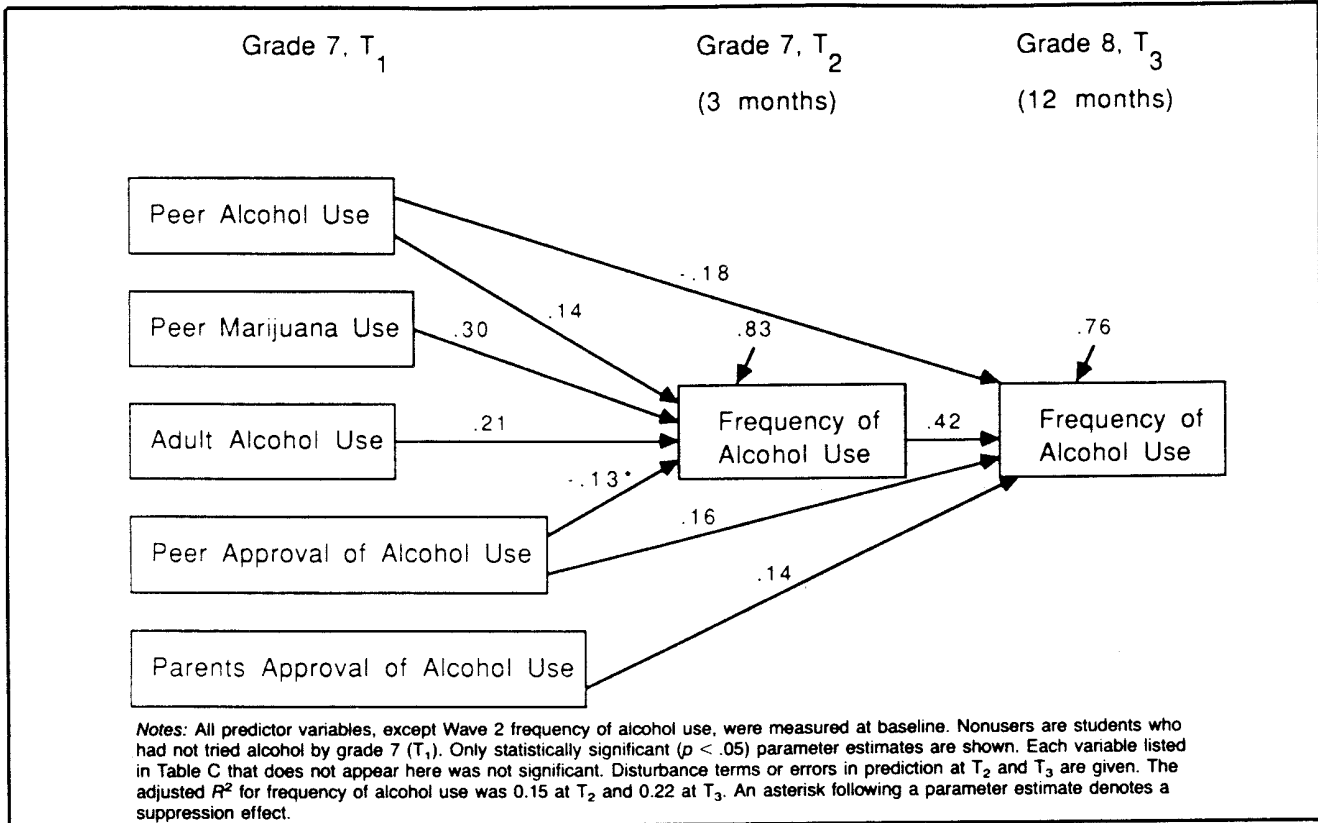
Grade 7, $T_1$

Grade 7, $T_2$
(3 months)

Grade 8, $T_3$
(12 months)

Peer Alcohol Use

Peer Marijuana Use

Adult Alcohol Use

Peer Approval of Alcohol Use

Parents Approval of Alcohol Use

-.18

.14

.30

.83

.76

.21

Frequency of Alcohol Use

.42

Frequency of Alcohol Use

-.13*

.16

.14

Notes: All predictor variables, except Wave 2 frequency of alcohol use, were measured at baseline. Nonusers are students who had not tried alcohol by grade 7 ($T_1$). Only statistically significant ($p < .05$) parameter estimates are shown. Each variable listed in Table C that does not appear here was not significant. Disturbance terms or errors in prediction at $T_2$ and $T_3$ are given. The adjusted $R^2$ for frequency of alcohol use was 0.15 at $T_2$ and 0.22 at $T_3$. An asterisk following a parameter estimate denotes a suppression effect.